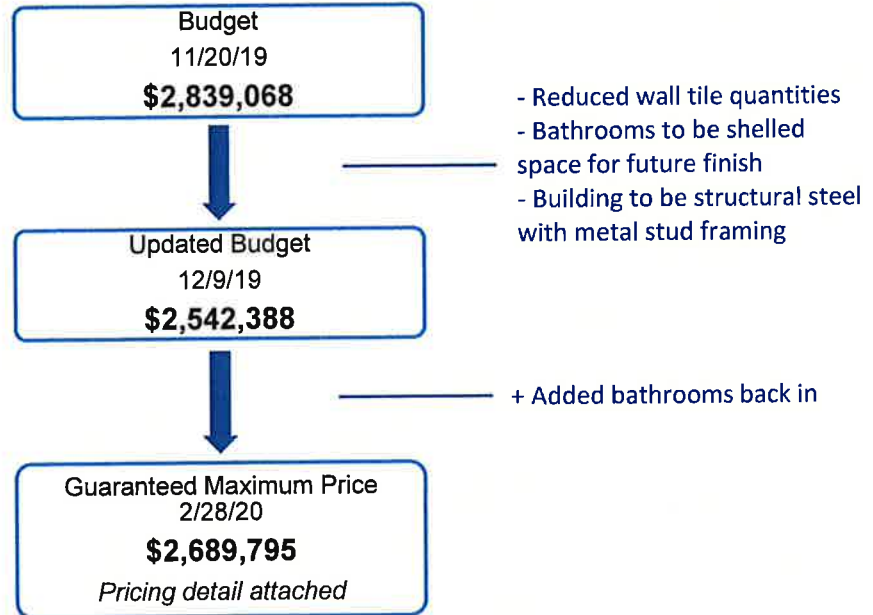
Budget
11/20/19
$2,839,068

- Reduced wall tile quantities
- Bathrooms to be shelled space for future finish
- Building to be structural steel with metal stud framing

Updated Budget
12/9/19
$2,542,388

+ Added bathrooms back in

Guaranteed Maximum Price
2/28/20
$2,689,795
Pricing detail attached